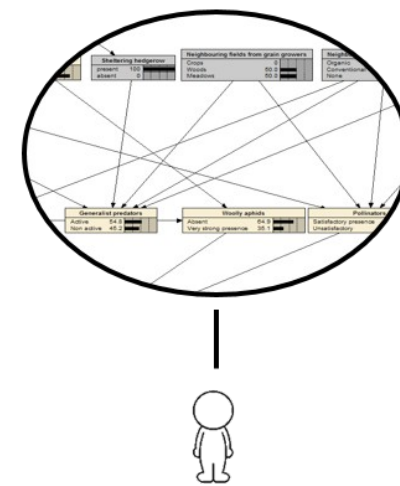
Sheltering hedgerow
present 100
absent 0

Neighbouring fields from grain growers
Crops 0
Woods 50.0
Meadows 50.0

Neigh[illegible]
Organic
Conventional
None

Generalist predators
Active 54.8
Non active 45.2

Woolly aphids
Absent 64.9
Very strong presence 35.1

Pollinators
Satisfactory presence
Unsatisfactory